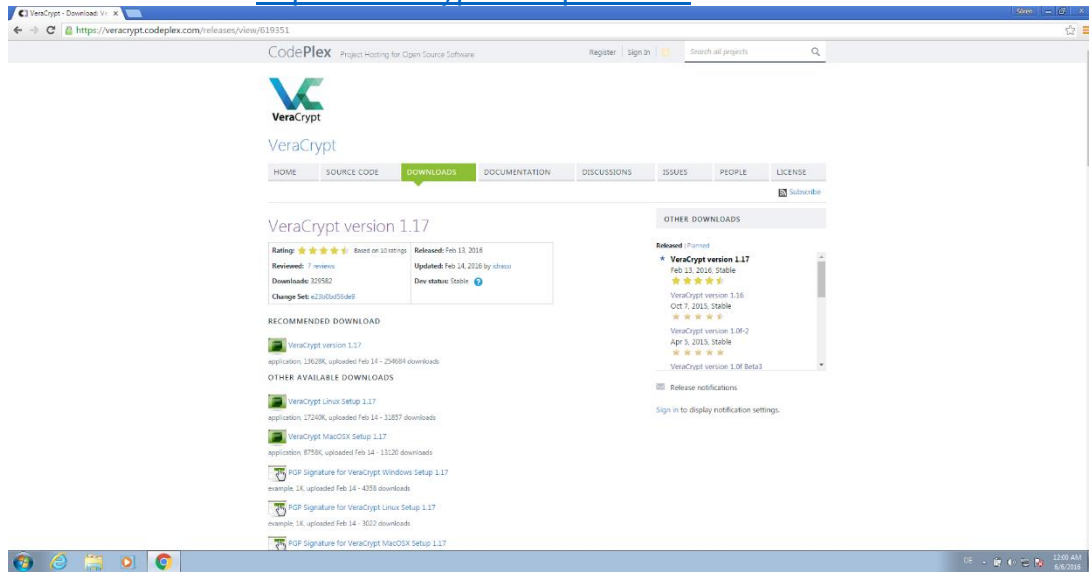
VeraCrypt - Download: Ve ×

Soren

https://veracrypt.codeplex.com/releases/view/619351

CodePlex Project Hosting for Open Source Software

Register | Sign In

Search all projects

VeraCrypt

VeraCrypt

| HOME | SOURCE CODE | DOWNLOADS | DOCUMENTATION | DISCUSSIONS | ISSUES | PEOPLE | LICENSE |
|---|---|---|---|---|---|---|---|

Subscribe

VeraCrypt version 1.17

| Rating: Based on 10 ratings | Released: Feb 13, 2016 |
|---|---|
| Reviewed: 7 reviews | Updated: Feb 14, 2016 by idrassi |
| Downloads: 329582 | Dev status: Stable |
| Change Set: e23b0bd56de9 | |

RECOMMENDED DOWNLOAD

VeraCrypt version 1.17
application, 13628K, uploaded Feb 14 - 254684 downloads

OTHER AVAILABLE DOWNLOADS

VeraCrypt Linux Setup 1.17
application, 17240K, uploaded Feb 14 - 31857 downloads

VeraCrypt MacOSX Setup 1.17
application, 8758K, uploaded Feb 14 - 13120 downloads

PGP Signature for VeraCrypt Windows Setup 1.17
example, 1K, uploaded Feb 14 - 4358 downloads

PGP Signature for VeraCrypt Linux Setup 1.17
example, 1K, uploaded Feb 14 - 3022 downloads

PGP Signature for VeraCrypt MacOSX Setup 1.17

OTHER DOWNLOADS

Released | Planned

VeraCrypt version 1.17
Feb 13, 2016, Stable

VeraCrypt version 1.16
Oct 7, 2015, Stable

VeraCrypt version 1.0f-2
Apr 5, 2015, Stable

VeraCrypt version 1.0f Beta3

Release notifications

Sign in to display notification settings.

DE

12:00 AM
6/6/2016